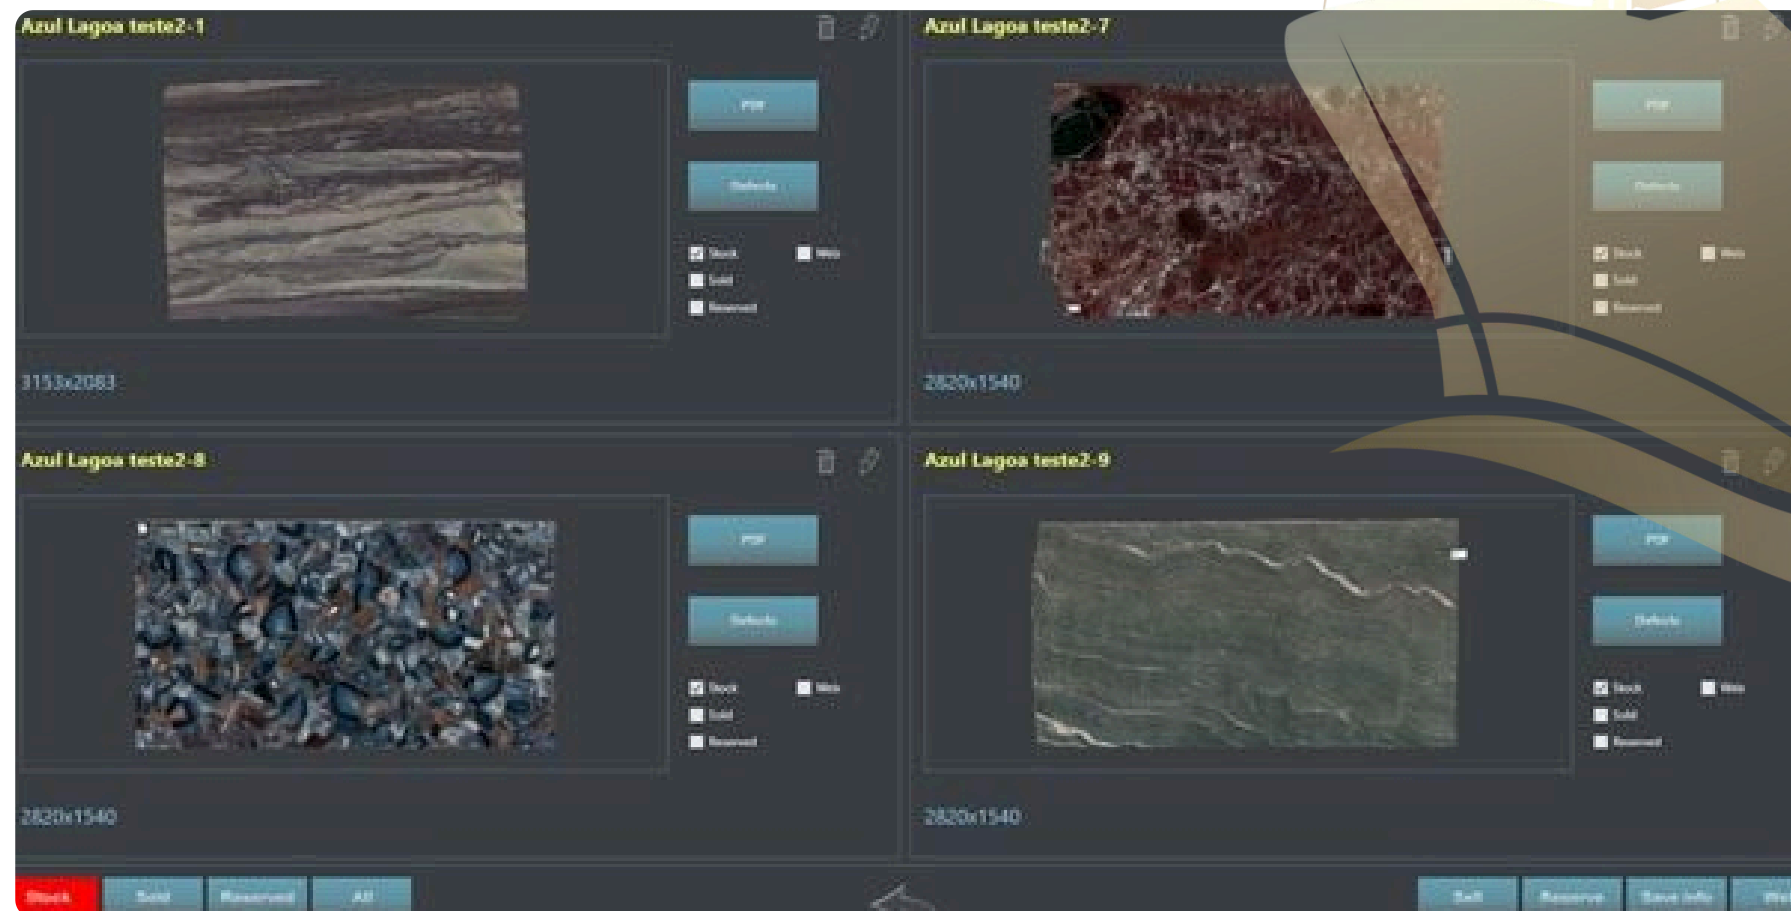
Azul Lagoa teste2-1

PDF

Defects

Stock Web

Sold

Reserved

3153x2083

Azul Lagoa teste2-7

PDF

Defects

Stock Web

Sold

Reserved

2820x1540

Azul Lagoa teste2-8

PDF

Defects

Stock Web

Sold

Reserved

2820x1540

Azul Lagoa teste2-9

PDF

Defects

Stock Web

Sold

Reserved

2820x1540

Stock Sold Reserved All

Sell Reserve Save Info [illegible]